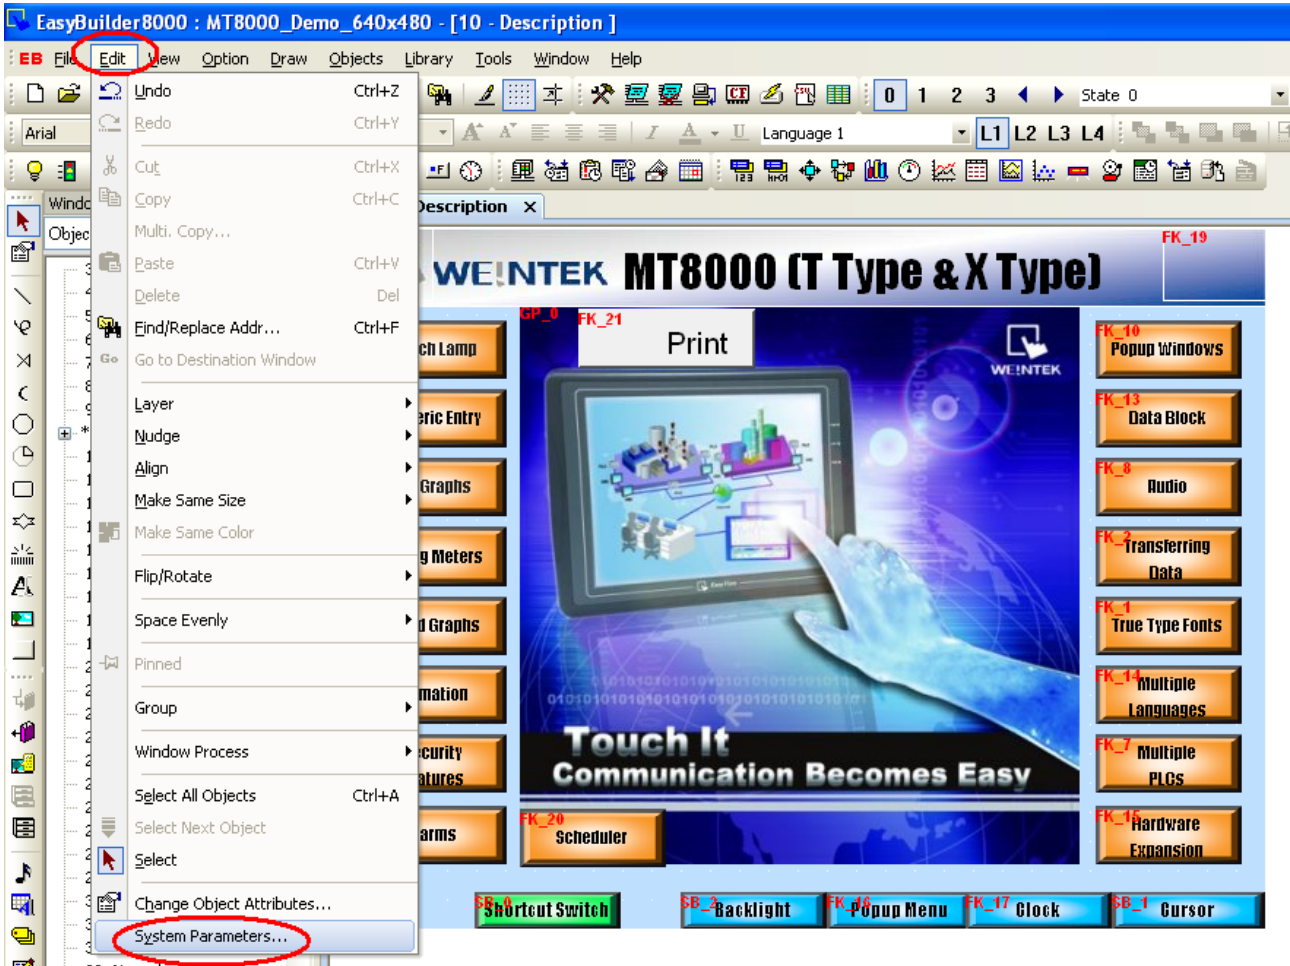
EasyBuilder8000 : MT8000_Demo_640x480 - [10 - Description ]

EB File Edit View Option Draw Objects Library Tools Window Help

0 1 2 3 State 0

Arial Language 1 L1 L2 L3 L4

Windo
Objec

Description ×

Undo Ctrl+Z
Redo Ctrl+Y
Cut Ctrl+X
Copy Ctrl+C
Multi. Copy...
Paste Ctrl+V
Delete Del
Find/Replace Addr... Ctrl+F
Go to Destination Window
Layer
Nudge
Align
Make Same Size
Make Same Color
Flip/Rotate
Space Evenly
Pinned
Group
Window Process
Select All Objects Ctrl+A
Select Next Object
Select
Change Object Attributes...
System Parameters...

WEINTEK MT8000 (T Type & X Type)

FK_19

GP_0 FK_21 Print

WEINTEK

ch Lamp
eric Entry
Graphs
g Meters
d Graphs
mation
curity
atures
arms

FK_10 Popup Windows
FK_13 Data Block
FK_8 Audio
FK_2 Transferring Data
FK_1 True Type Fonts
FK_14 Multiple Languages
FK_7 Multiple PLCs
FK_15 Hardware Expansion

Touch It
Communication Becomes Easy

FK_20 Scheduler

SB_0 Shortcut Switch
SB_2 Backlight
FK_16 Popup Menu
FK_17 Clock
SB_1 Cursor